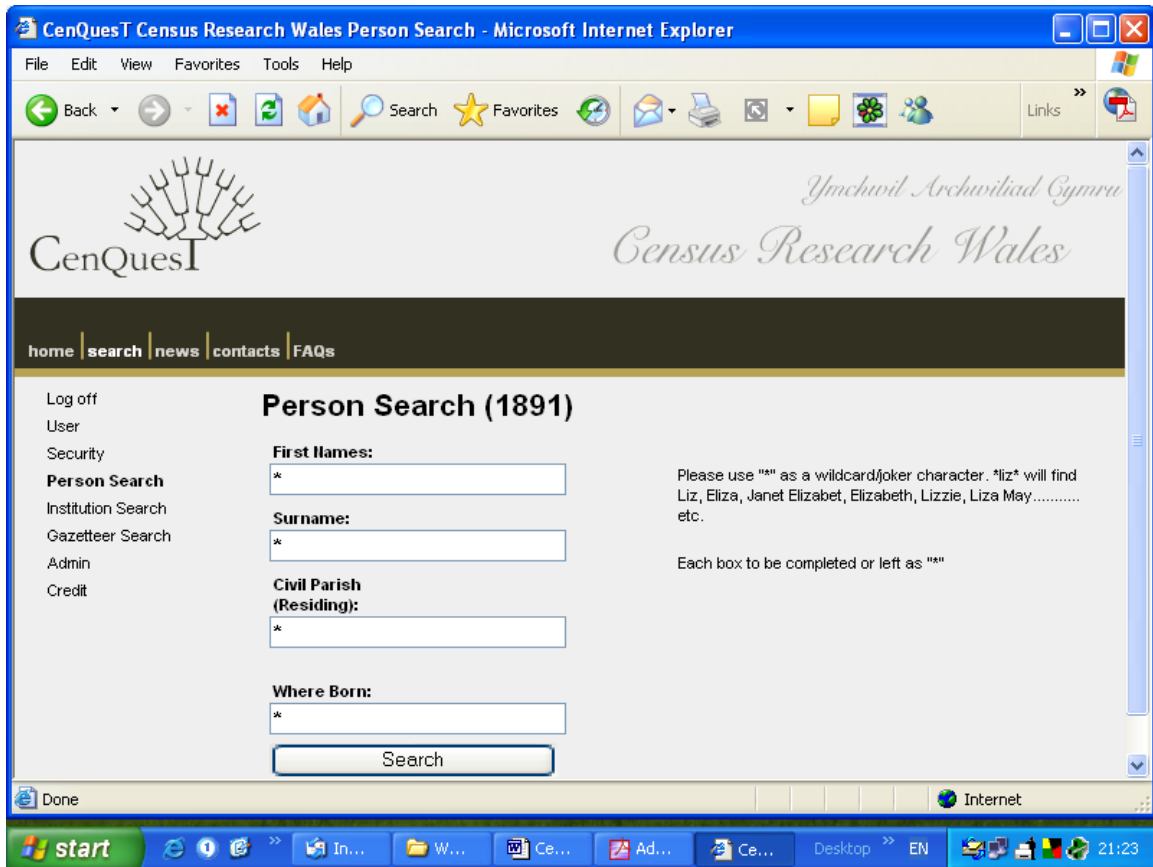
CenQuesT Census Research Wales Person Search - Microsoft Internet Explorer

File Edit View Favorites Tools Help

Back Search Favorites Links

CenQuesT

Ymchwil Archwiliad Cymru

Census Research Wales

home | search | news | contacts | FAQs

Log off
User
Security
Person Search
Institution Search
Gazetteer Search
Admin
Credit

Person Search (1891)

First Names:
*

Surname:
*

Civil Parish (Residing):
*

Where Born:
*

Search

Please use "*" as a wildcard/joker character. *liz* will find Liz, Eliza, Janet Elizabet, Elizabeth, Lizzie, Liza May.......... etc.

Each box to be completed or left as "*"

Done

Internet

start In... W... Ce... Ad... Ce... Desktop EN 21:23